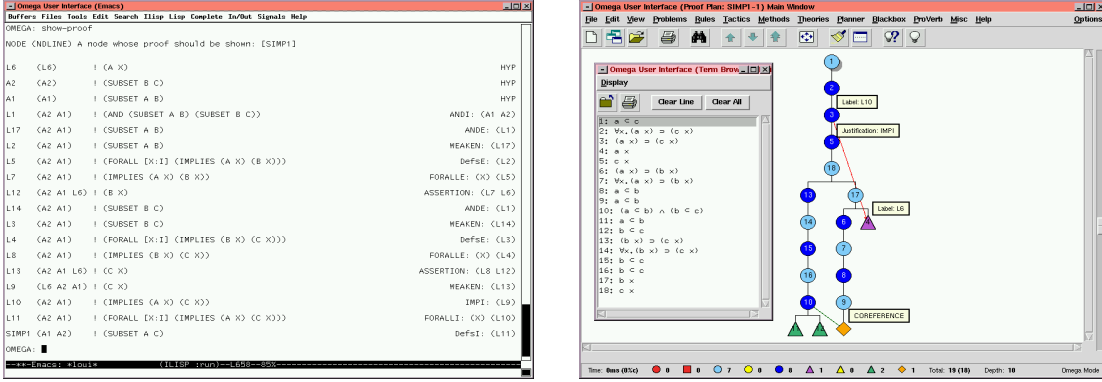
Omega User Interface (Emacs)

Buffers Files Tools Edit Search Ilisp Lisp Complete In/Out Signals Help

OMEGA: show-proof

NODE (NDLINE) A node whose proof should be shown: [SIMP1]

| | | | |
|---|---|---|---|
| L6 | (L6) | ! (A X) | HYP |
| A2 | (A2) | ! (SUBSET B C) | HYP |
| A1 | (A1) | ! (SUBSET A B) | HYP |
| L1 | (A2 A1) | ! (AND (SUBSET A B) (SUBSET B C)) | ANDI: (A1 A2) |
| L17 | (A2 A1) | ! (SUBSET A B) | ANDE: (L1) |
| L2 | (A2 A1) | ! (SUBSET A B) | WEAKEN: (L17) |
| L5 | (A2 A1) | ! (FORALL [X:I] (IMPLIES (A X) (B X))) | DefsE: (L2) |
| L7 | (A2 A1) | ! (IMPLIES (A X) (B X)) | FORALLE: (X) (L5) |
| L12 | (A2 A1 L6) | ! (B X) | ASSERTION: (L7 L6) |
| L14 | (A2 A1) | ! (SUBSET B C) | ANDE: (L1) |
| L3 | (A2 A1) | ! (SUBSET B C) | WEAKEN: (L14) |
| L4 | (A2 A1) | ! (FORALL [X:I] (IMPLIES (B X) (C X))) | DefsE: (L3) |
| L8 | (A2 A1) | ! (IMPLIES (B X) (C X)) | FORALLE: (X) (L4) |
| L13 | (A2 A1 L6) | ! (C X) | ASSERTION: (L8 L12) |
| L9 | (L6 A2 A1) | ! (C X) | WEAKEN: (L13) |
| L10 | (A2 A1) | ! (IMPLIES (A X) (C X)) | IMPI: (L9) |
| L11 | (A2 A1) | ! (FORALL [X:I] (IMPLIES (A X) (C X))) | FORALLI: (X) (L10) |
| SIMP1 | (A1 A2) | ! (SUBSET A C) | DefsI: (L11) |

OMEGA:

--**-Emacs: *loui* (ILISP :run)--L658--85%

Omega User Interface (Proof Plan: SIMP1-1) Main Window

File Edit View Problems Rules Tactics Methods Theories Planner Blackbox ProVerb Misc Help Options

Omega User Interface (Term Brow

Display

Clear Line Clear All

1: a ⊂ c
2: ∀x. (a x) ⊃ (c x)
3: (a x) ⊃ (c x)
4: a x
5: c x
6: (a x) ⊃ (b x)
7: ∀x. (a x) ⊃ (b x)
8: a ⊂ b
9: a ⊂ b
10: (a ⊂ b) ∧ (b ⊂ c)
11: a ⊂ b
12: b ⊂ c
13: (b x) ⊃ (c x)
14: ∀x. (b x) ⊃ (c x)
15: b ⊂ c
16: b ⊂ c
17: b x
18: c x

1 2 3 5 18 13 17 14 6 15 7 16 8 10 9

Label: L10

Justification: IMPI

Label: L6

COREFERENCE

Time: 0ms (0%c) 0 0 7 0 8 1 0 2 1 Total: 19 (18) Depth: 10 Omega Mode